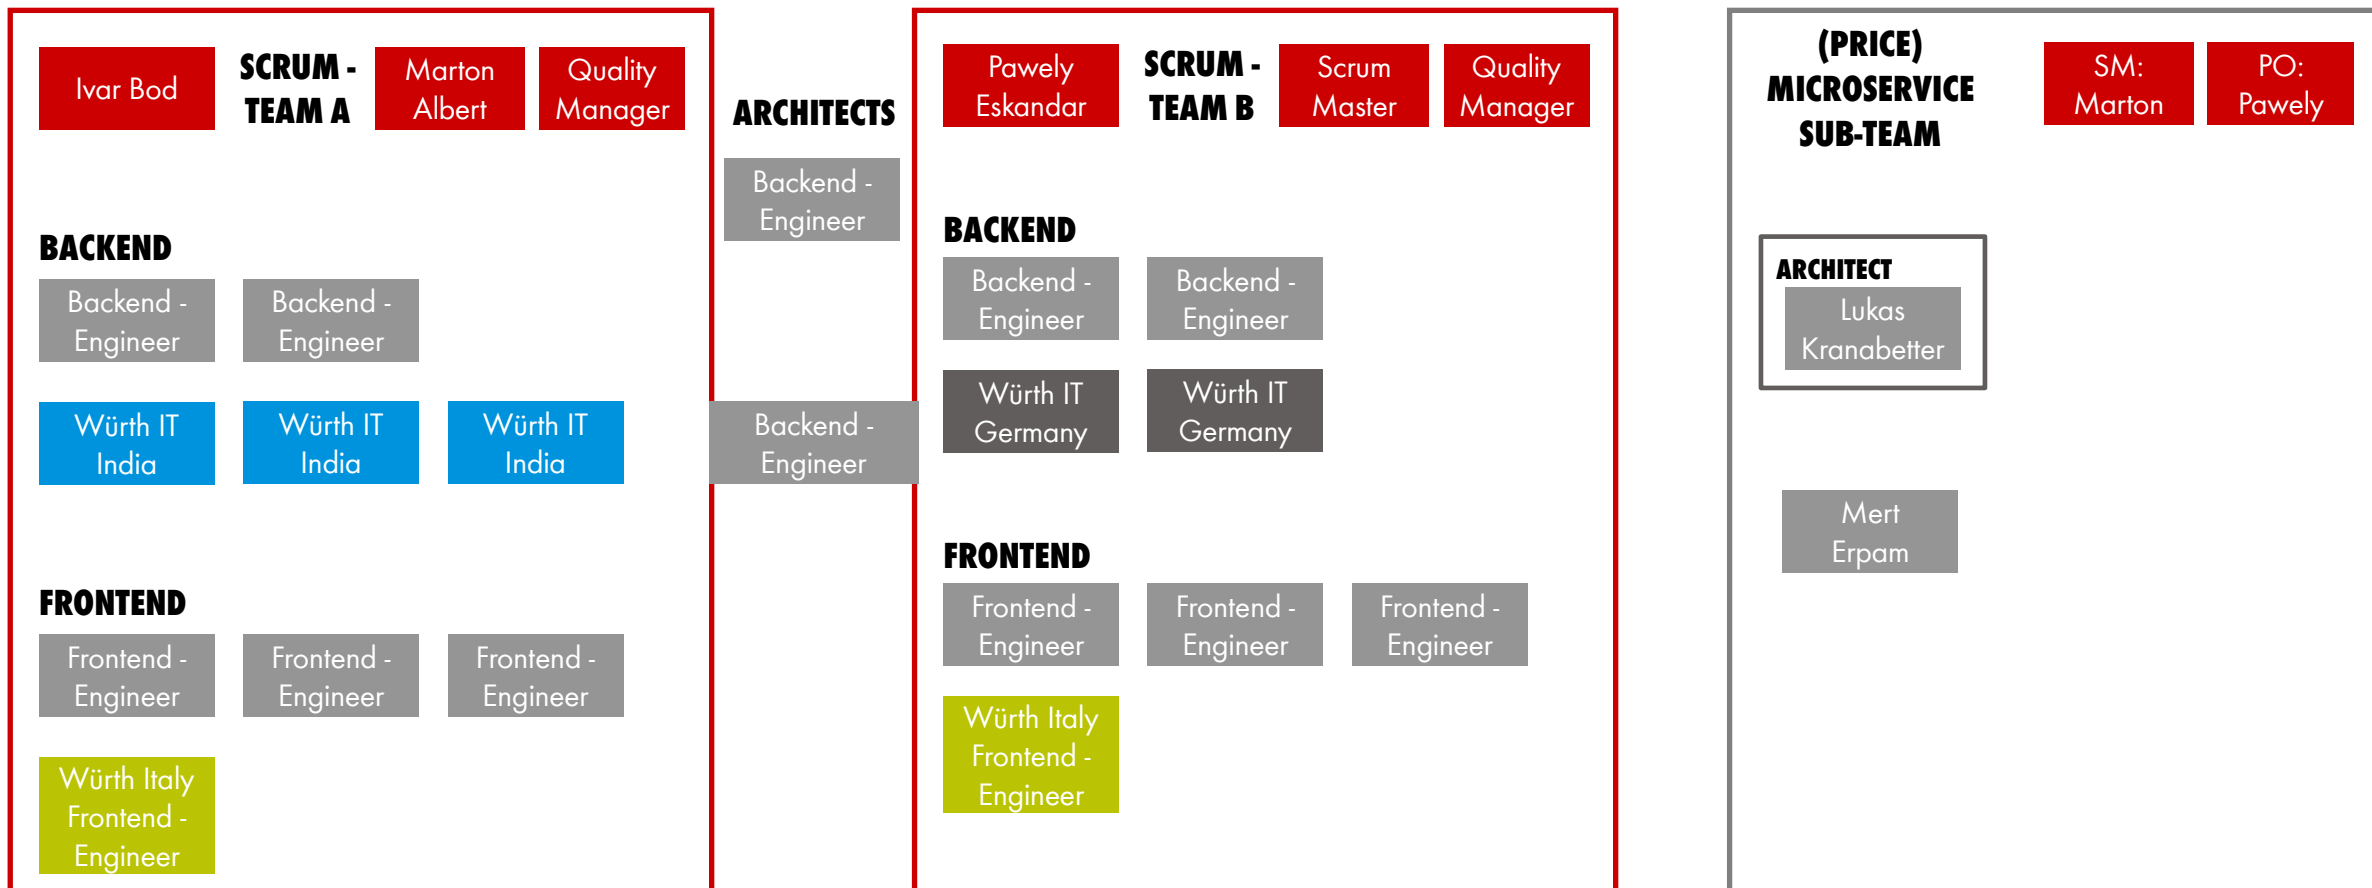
Ivar Bod

SCRUM - TEAM A

Marton Albert

Quality Manager

BACKEND

Backend - Engineer

Backend - Engineer

Würth IT India

Würth IT India

Würth IT India

FRONTEND

Frontend - Engineer

Frontend - Engineer

Frontend - Engineer

Würth Italy Frontend - Engineer

ARCHITECTS

Backend - Engineer

Backend - Engineer

Pawely Eskandar

SCRUM - TEAM B

Scrum Master

Quality Manager

BACKEND

Backend - Engineer

Backend - Engineer

Würth IT Germany

Würth IT Germany

FRONTEND

Frontend - Engineer

Frontend - Engineer

Frontend - Engineer

Würth Italy Frontend - Engineer

(PRICE) MICROSERVICE SUB-TEAM

SM: Marton

PO: Pawely

ARCHITECT

Lukas Kranabetter

Mert Erpam